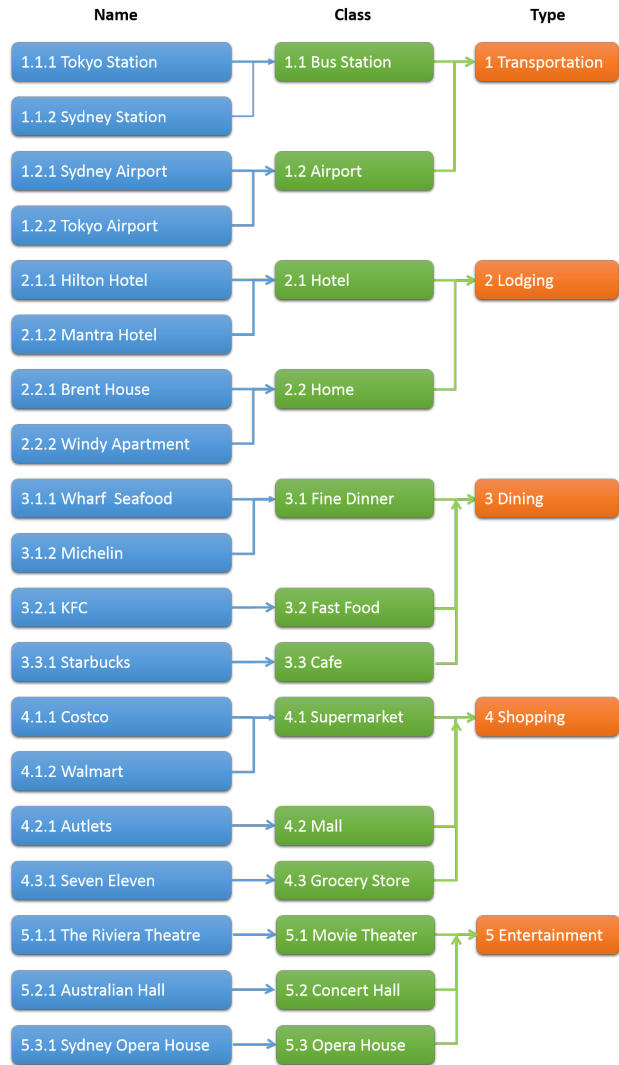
Name

Class

Type

1.1.1 Tokyo Station

1.1.2 Sydney Station

1.1 Bus Station

1 Transportation

1.2.1 Sydney Airport

1.2.2 Tokyo Airport

1.2 Airport

2.1.1 Hilton Hotel

2.1.2 Mantra Hotel

2.1 Hotel

2 Lodging

2.2.1 Brent House

2.2.2 Windy Apartment

2.2 Home

3.1.1 Wharf Seafood

3.1.2 Michelin

3.1 Fine Dinner

3 Dining

3.2.1 KFC

3.2 Fast Food

3.3.1 Starbucks

3.3 Cafe

4.1.1 Costco

4.1.2 Walmart

4.1 Supermarket

4 Shopping

4.2.1 Autlets

4.2 Mall

4.3.1 Seven Eleven

4.3 Grocery Store

5.1.1 The Riviera Theatre

5.1 Movie Theater

5 Entertainment

5.2.1 Australian Hall

5.2 Concert Hall

5.3.1 Sydney Opera House

5.3 Opera House